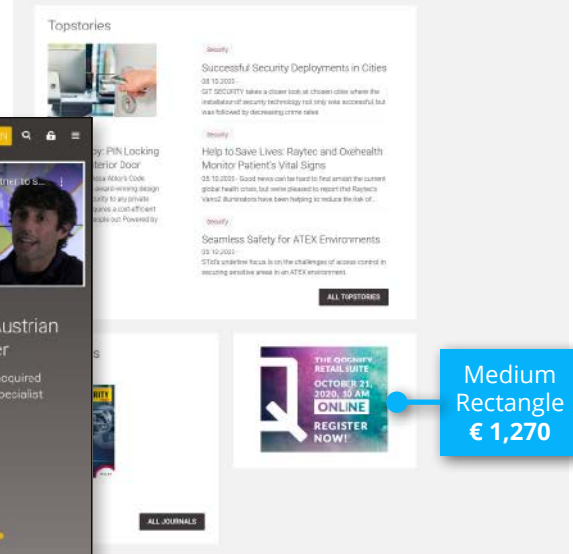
Topstories

Security

Successful Security Deployments in Cities

08.10.2020 - GIT SECURITY takes a closer look at chosen cities where the installation of security technology not only was successful but was followed by decreasing crime rates

y: PIN Locking terior Door

ssa Abloy's Code award-winning design urity to any private vides a cost-efficient ople out. Powered by

Security

Help to Save Lives: Raytec and Oxehealth Monitor Patient's Vital Signs

05.10.2020 - Good news can be hard to find amidst the current global health crisis, but we're pleased to report that Raytec's Vario2 illuminators have been helping to reduce the risk of...

Security

Seamless Safety for ATEX Environments

05.10.2020 - STid's underlaw focus is on the challenges of access control in securing sensitive areas in an ATEX environment.

ALL TOPSTORIES

ther to s...

ustrian er

cquired pecialist

s

ALL JOURNALS

THE QOGNIFY RETAIL SUITE OCTOBER 21, 2020, 10 AM ONLINE REGISTER NOW!

Medium Rectangle € 1,270